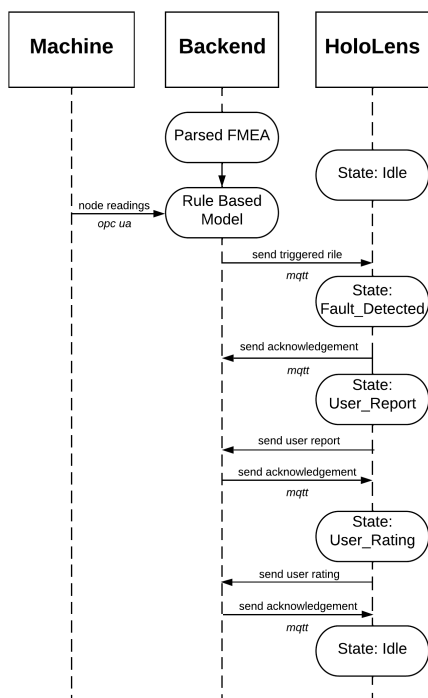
Machine

Backend

HoloLens

Parsed FMEA

State: Idle

node readings

opc ua

Rule Based Model

send triggered rile

mqtt

State: Fault_Detected

send acknowledgement

mqtt

State: User_Report

send user report

send acknowledgement

mqtt

State: User_Rating

send user rating

send acknowledgement

mqtt

State: Idle